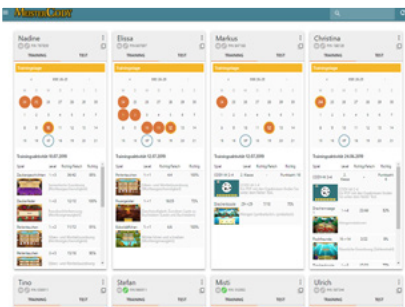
MasterCody

Nadine

Trainingstage

Trainingsbericht 15.07.2019

Elissa

Trainingstage

Trainingsbericht 15.07.2019

Markus

Trainingstage

Trainingsbericht 15.07.2019

Christina

Trainingstage

Trainingsbericht 24.06.2019

Tino

Stefan

Moti

Ulrich